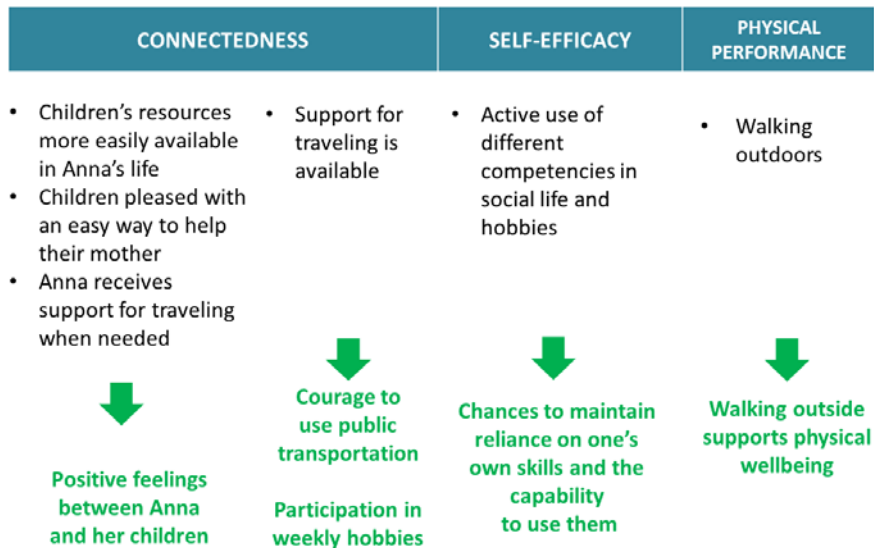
| CONNECTEDNESS | | SELF-EFFICACY | PHYSICAL PERFORMANCE |
|---|---|---|---|
| • Children's resources more easily available in Anna's life • Children pleased with an easy way to help their mother • Anna receives support for traveling when needed | • Support for traveling is available | • Active use of different competencies in social life and hobbies | • Walking outdoors |
| Positive feelings between Anna and her children | Courage to use public transportation Participation in weekly hobbies | Chances to maintain reliance on one's own skills and the capability to use them | Walking outside supports physical wellbeing |